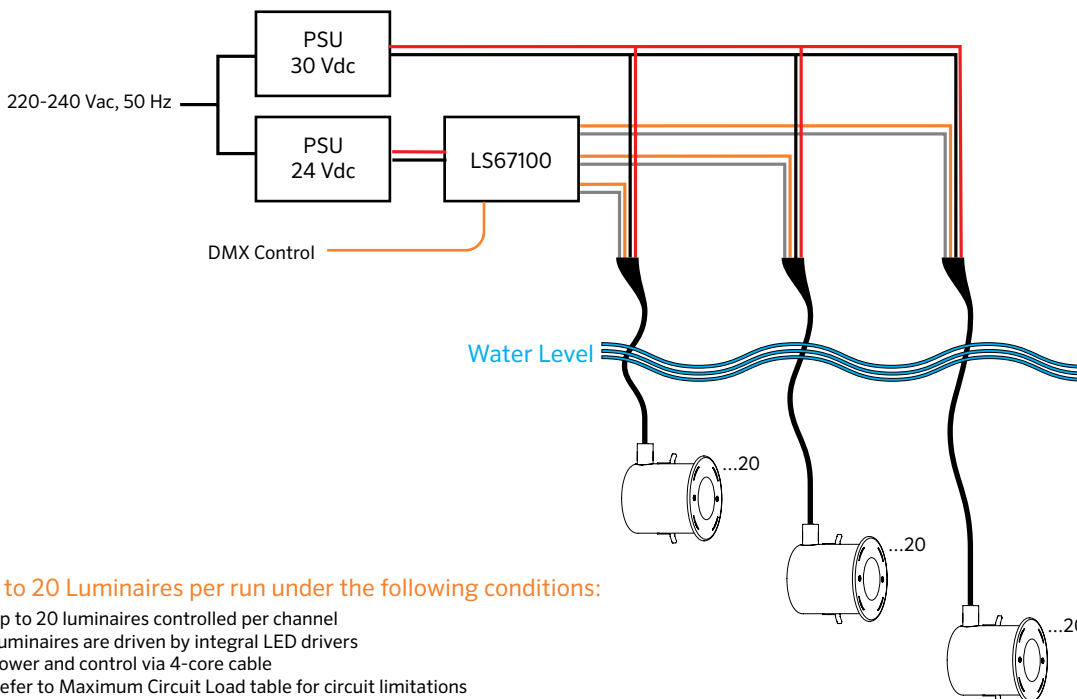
PSU
30 Vdc

220-240 Vac, 50 Hz

PSU
24 Vdc

LS67100

DMX Control

Water Level

...20

...20

...2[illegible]

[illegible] to 20 Luminaires per run under the following conditions:

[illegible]p to 20 luminaires controlled per channel
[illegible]uminaires are driven by integral LED drivers
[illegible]ower and control via 4-core cable
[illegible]efer to Maximum Circuit Load table for circuit limitations